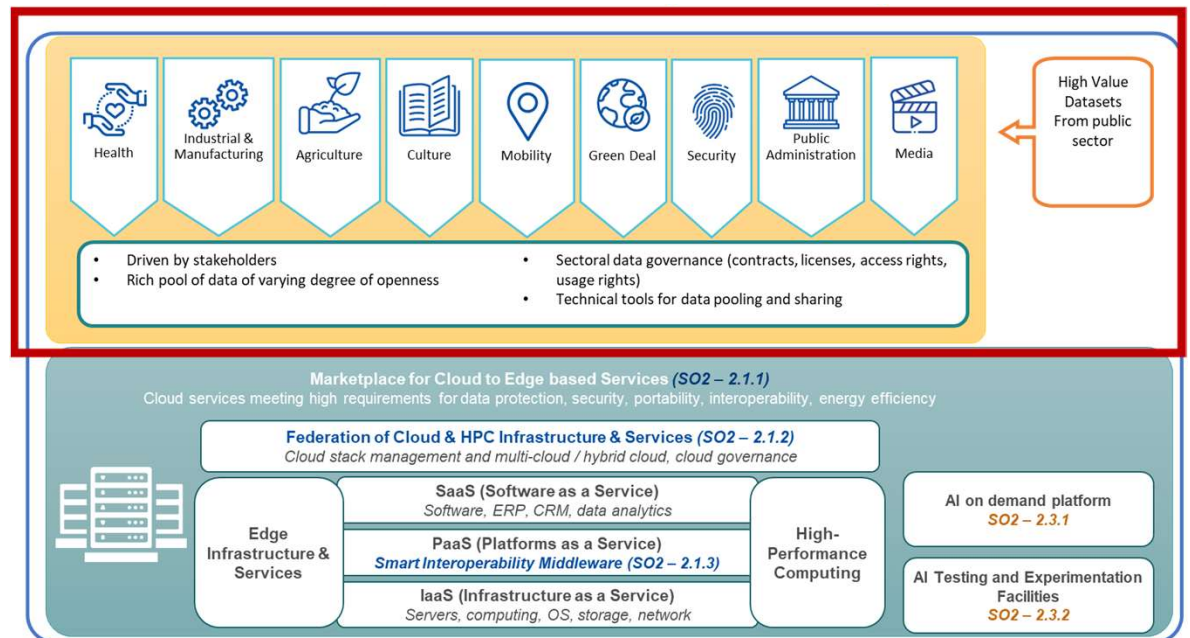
Health

Industrial & Manufacturing

Agriculture

Culture

Mobility

Green Deal

Security

Public Administration

Media

High Value Datasets From public sector

- Driven by stakeholders
- Rich pool of data of varying degree of openness

- Sectoral data governance (contracts, licenses, access rights, usage rights)
- Technical tools for data pooling and sharing

Marketplace for Cloud to Edge based Services (SO2 – 2.1.1)
Cloud services meeting high requirements for data protection, security, portability, interoperability, energy efficiency

Federation of Cloud & HPC Infrastructure & Services (SO2 – 2.1.2)
Cloud stack management and multi-cloud / hybrid cloud, cloud governance

Edge Infrastructure & Services

SaaS (Software as a Service)
Software, ERP, CRM, data analytics

PaaS (Platforms as a Service)
Smart Interoperability Middleware (SO2 – 2.1.3)

IaaS (Infrastructure as a Service)
Servers, computing, OS, storage, network

High-Performance Computing

AI on demand platform
SO2 – 2.3.1

AI Testing and Experimentation Facilities
SO2 – 2.3.2